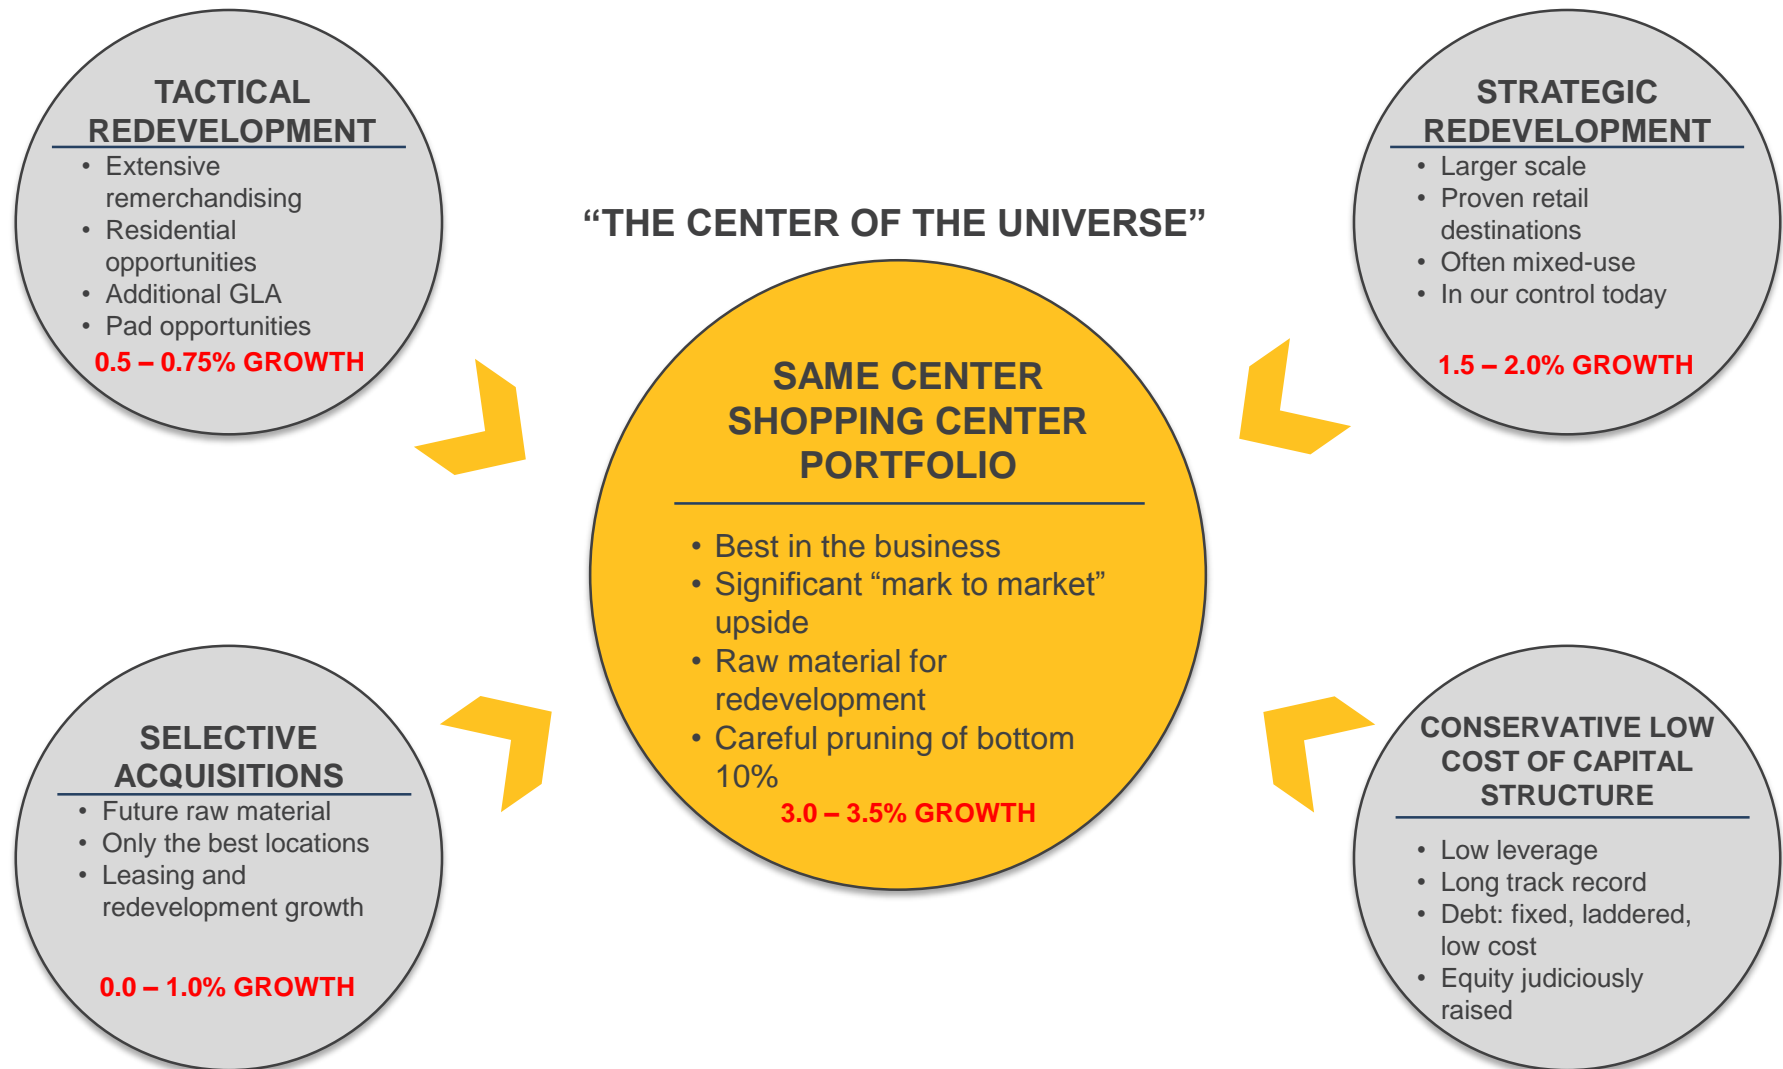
TACTICAL REDEVELOPMENT

- Extensive remerchandising
- Residential opportunities
- Additional GLA
- Pad opportunities

0.5 – 0.75% GROWTH

STRATEGIC REDEVELOPMENT

- Larger scale
- Proven retail destinations
- Often mixed-use
- In our control today

1.5 – 2.0% GROWTH

“THE CENTER OF THE UNIVERSE”

SAME CENTER SHOPPING CENTER PORTFOLIO

- Best in the business
- Significant “mark to market” upside
- Raw material for redevelopment
- Careful pruning of bottom 10%

3.0 – 3.5% GROWTH

SELECTIVE ACQUISITIONS

- Future raw material
- Only the best locations
- Leasing and redevelopment growth

0.0 – 1.0% GROWTH

CONSERVATIVE LOW COST OF CAPITAL STRUCTURE

- Low leverage
- Long track record
- Debt: fixed, laddered, low cost
- Equity judiciously raised